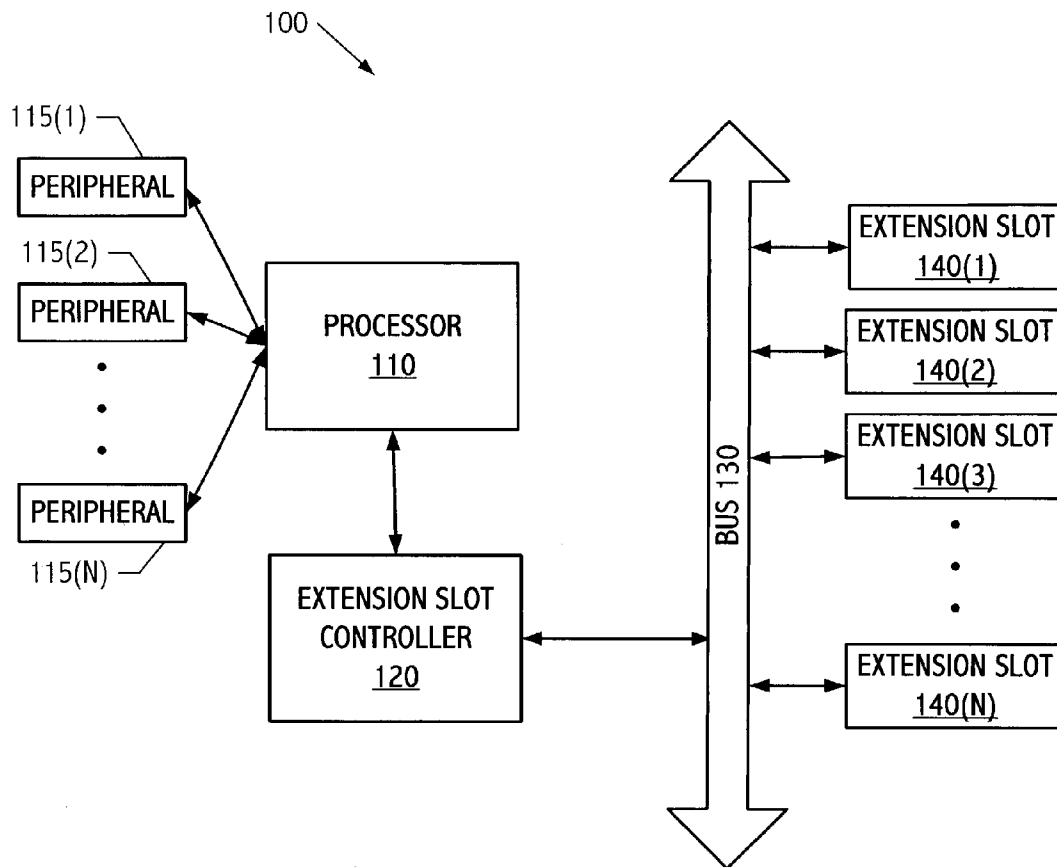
100

115(1)
PERIPHERAL

115(2)
PERIPHERAL

PERIPHERAL
115(N)

PROCESSOR
110

EXTENSION SLOT
CONTROLLER
120

BUS 130

EXTENSION SLOT
140(1)

EXTENSION SLOT
140(2)

EXTENSION SLOT
140(3)

EXTENSION SLOT
140(N)